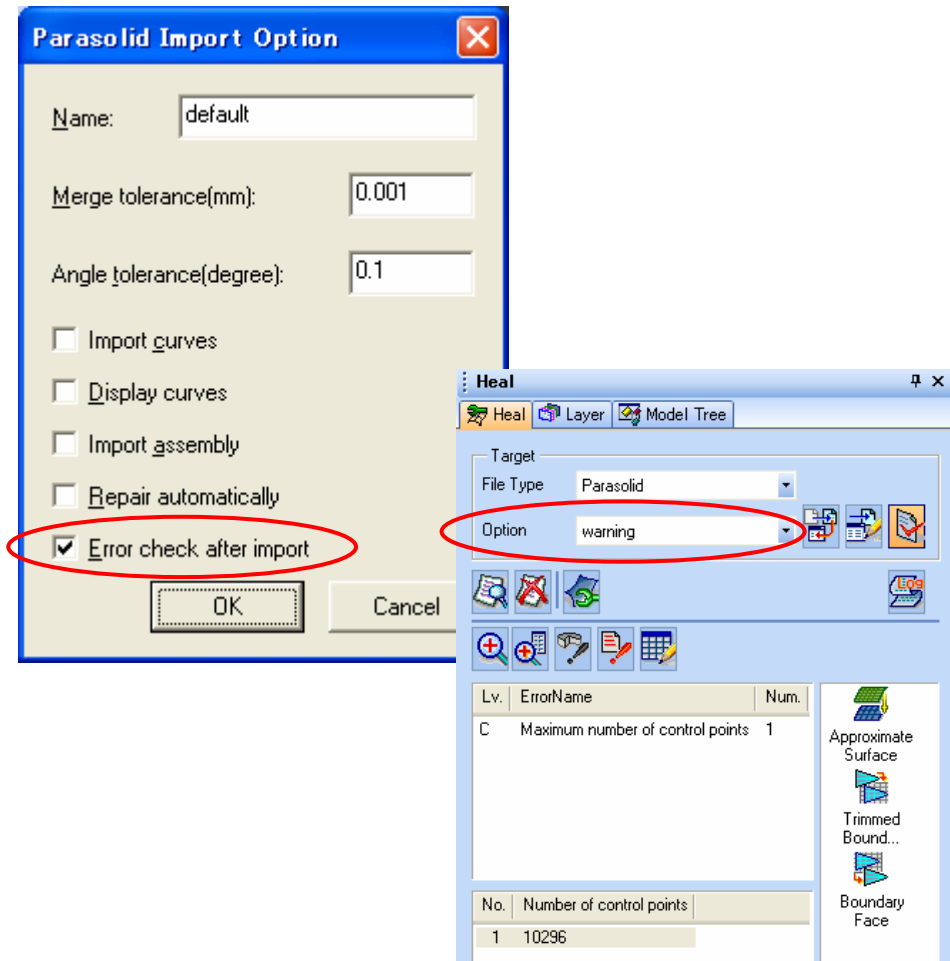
Parasolid Import Option

Name: default

Merge tolerance(mm): 0.001

Angle tolerance(degree): 0.1

Import curves

Display curves

Import assembly

Repair automatically

Error check after import

OK

Cancel

Heal

Heal | Layer | Model Tree

Target

File Type Parasolid

Option warning

Log

| Lv. | ErrorName | Num. |
|---|---|---|
| C | Maximum number of control points | 1 |

Approximate Surface

Trimmed Bound...

Boundary Face

| No. | Number of control points |
|---|---|
| 1 | 10296 |